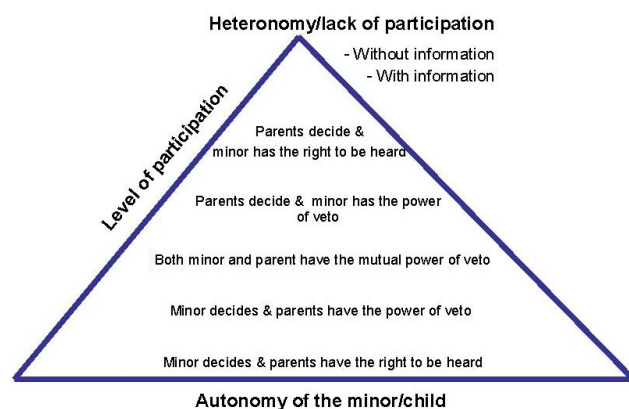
Heteronomy/lack of participation

- Without information
- With information

Level of participation

Parents decide & minor has the right to be heard

Parents decide & minor has the power of veto

Both minor and parent have the mutual power of veto

Minor decides & parents have the power of veto

Minor decides & parents have the right to be heard

Autonomy of the minor/child